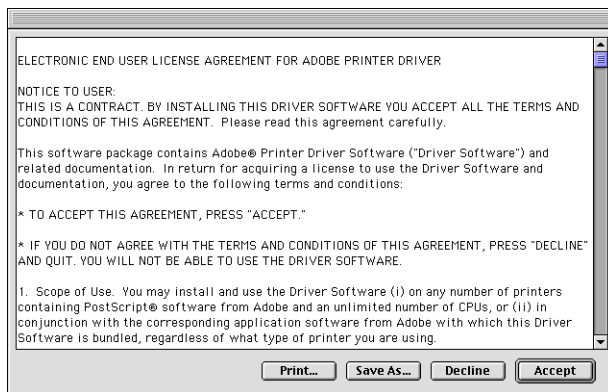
ELECTRONIC END USER LICENSE AGREEMENT FOR ADOBE PRINTER DRIVER

NOTICE TO USER:
THIS IS A CONTRACT. BY INSTALLING THIS DRIVER SOFTWARE YOU ACCEPT ALL THE TERMS AND CONDITIONS OF THIS AGREEMENT. Please read this agreement carefully.

This software package contains Adobe® Printer Driver Software ("Driver Software") and related documentation. In return for acquiring a license to use the Driver Software and documentation, you agree to the following terms and conditions:

* TO ACCEPT THIS AGREEMENT, PRESS "ACCEPT."

* IF YOU DO NOT AGREE WITH THE TERMS AND CONDITIONS OF THIS AGREEMENT, PRESS "DECLINE" AND QUIT. YOU WILL NOT BE ABLE TO USE THE DRIVER SOFTWARE.

1. Scope of Use. You may install and use the Driver Software (i) on any number of printers containing PostScript® software from Adobe and an unlimited number of CPUs, or (ii) in conjunction with the corresponding application software from Adobe with which this Driver Software is bundled, regardless of what type of printer you are using.

Print... Save As... Decline Accept